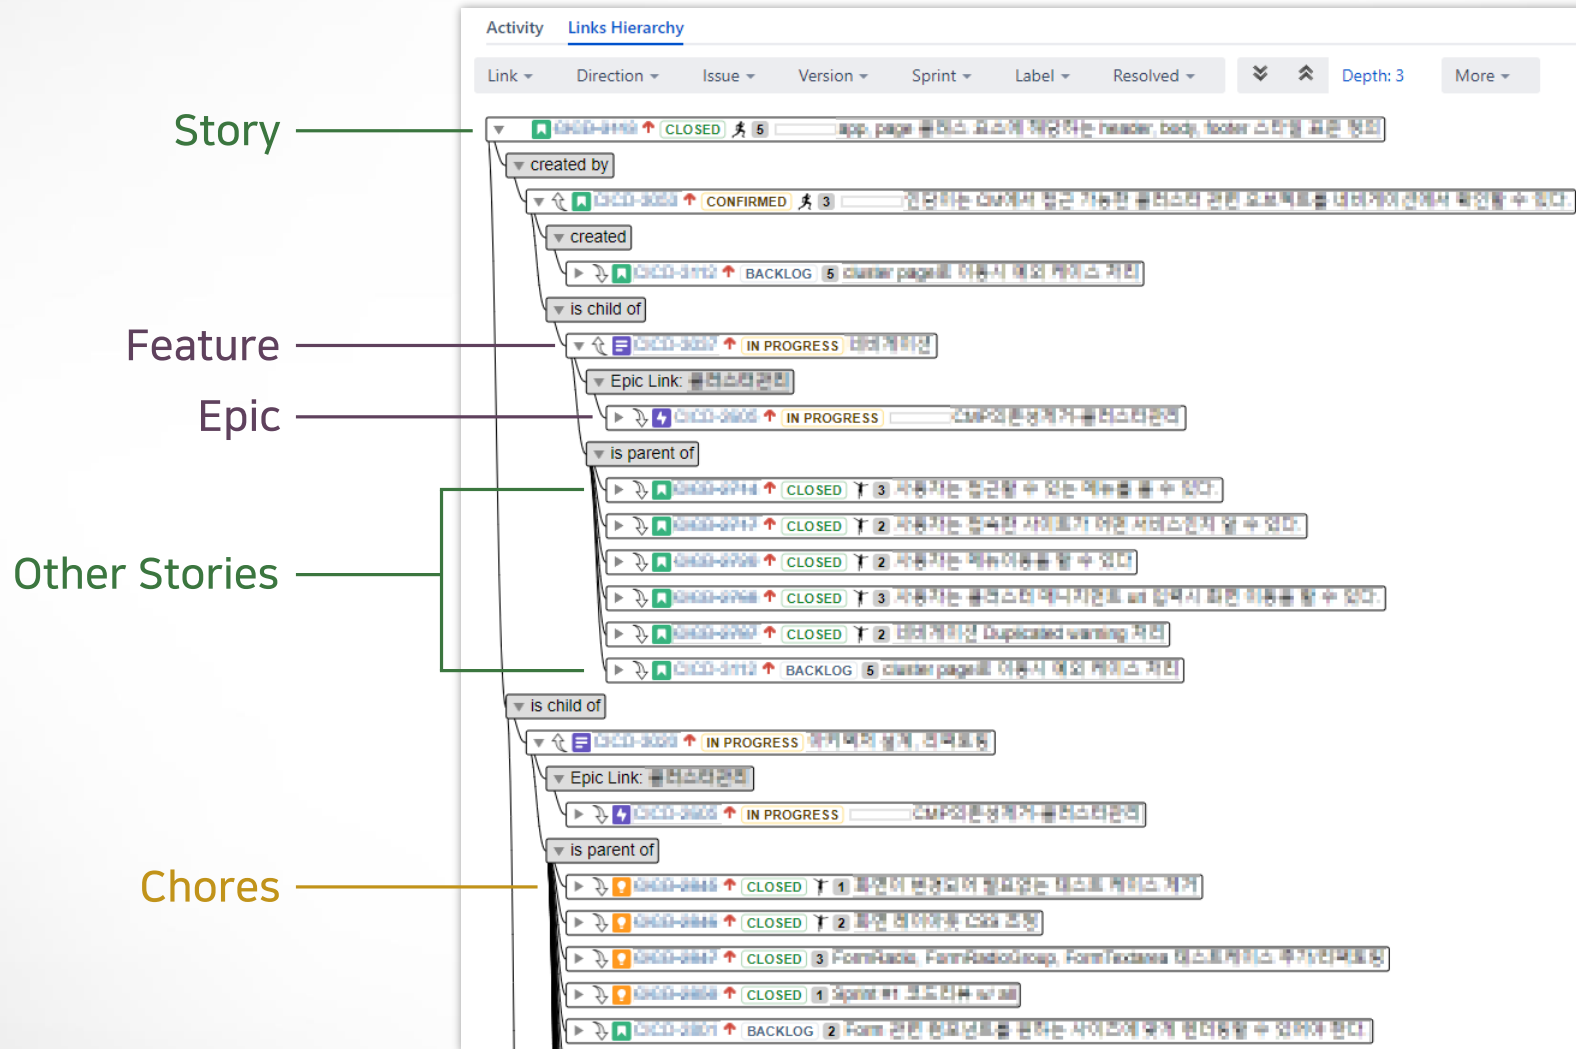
Activity Links Hierarchy

Link ▾ Direction ▾ Issue ▾ Version ▾ Sprint ▾ Label ▾ Resolved ▾ Depth: 3 More ▾

Story

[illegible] CLOSED 5 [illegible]

created by

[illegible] CONFIRMED 3 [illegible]

created

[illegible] BACKLOG 5 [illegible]

is child of

Feature

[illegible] IN PROGRESS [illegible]

Epic Link: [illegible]

Epic

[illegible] IN PROGRESS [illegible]

is parent of

Other Stories

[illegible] CLOSED 3 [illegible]

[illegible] CLOSED 2 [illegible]

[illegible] CLOSED 2 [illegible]

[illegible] CLOSED 3 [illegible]

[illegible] CLOSED 2 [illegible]

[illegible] BACKLOG 5 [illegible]

is child of

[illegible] IN PROGRESS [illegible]

Epic Link: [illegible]

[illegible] IN PROGRESS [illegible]

is parent of

Chores

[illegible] CLOSED 1 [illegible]

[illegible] CLOSED 2 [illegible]

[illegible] CLOSED 3 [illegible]

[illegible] CLOSED 1 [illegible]

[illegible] BACKLOG 2 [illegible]